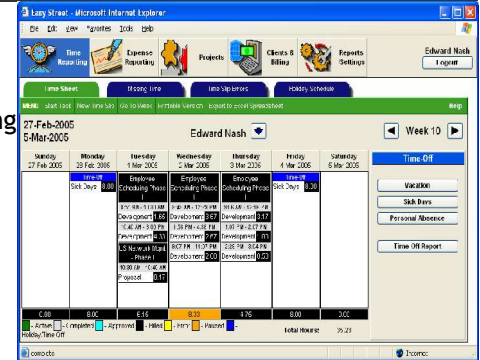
Easy Street - Microsoft Internet Explorer

File Edit View Favorites Tools Help

Time Reporting | Expense Reporting | Projects | Clients & Billing | Reports Settings

Edward Nash
Logout

Time Sheet | Missing Time | Time Slip Errors | Holiday Schedule

MENU: Start Toot | New Time Slip | Go to Week | Printable Version | Export to Excel Spreadsheet | Help

ng

27-Feb-2005
5-Mar-2005

Edward Nash

Week 10

| Sunday 27 Feb 2005 | Monday 28 Feb 2005 | Tuesday 1 Mar 2005 | Wednesday 2 Mar 2005 | Thursday 3 Mar 2005 | Friday 4 Mar 2005 | Saturday 5 Mar 2005 |
|---|---|---|---|---|---|---|
| | Time-Off Sick Days 8.00 | Employee Scheduling Phase I | Employee Scheduling Phase I | Employee Scheduling Phase I | Time-Off Sick Days 8.00 | |
| | | Development 1.66 | Development 3.67 | Development 3.17 | | |
| | | Development 4.31 | Development 2.67 | Development 1.00 | | |
| | | LS Network Maint - Phase I | Development 2.00 | Development 0.53 | | |
| | | Proposal 0.17 | | | | |
| 0.00 | 8.00 | 6.15 | 8.33 | 4.76 | 8.00 | 0.00 |

Time-Off

Vacation
Sick Days
Personal Absence
Time Off Report

- Active - Completed - Approved - Billed - Entry - Paused
Holiday/Time Off

Total Hours: 35.23

Done | Internet